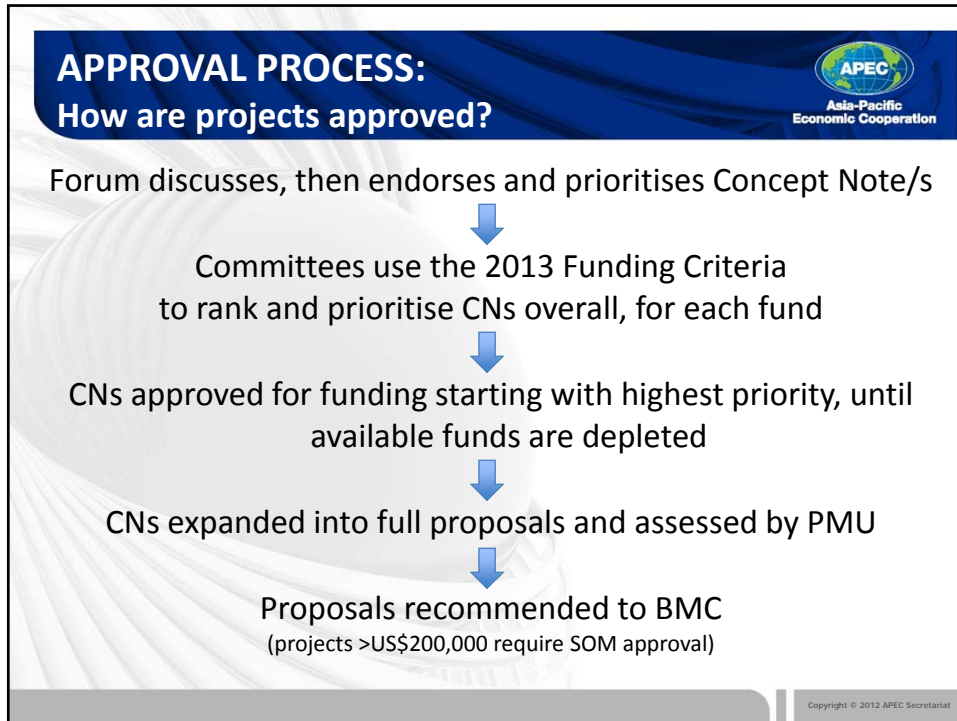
APPROVAL PROCESS:
How are projects approved?

APEC
Asia-Pacific Economic Cooperation

Forum discusses, then endorses and prioritises Concept Note/s

Committees use the 2013 Funding Criteria to rank and prioritise CNs overall, for each fund

CNs approved for funding starting with highest priority, until available funds are depleted

CNs expanded into full proposals and assessed by PMU

Proposals recommended to BMC
(projects >US\$200,000 require SOM approval)

Copyright © 2012 APEC Secretariat